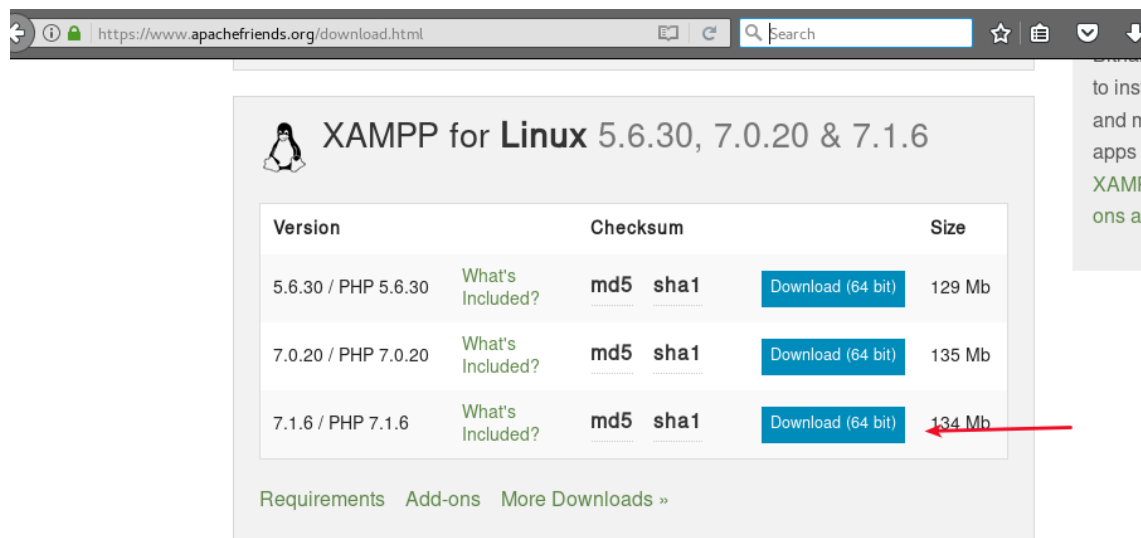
https://www.apachefriends.org/download.html

Search

XAMPP for **Linux** 5.6.30, 7.0.20 & 7.1.6

| Version | | Checksum | | | Size |
|---|---|---|---|---|---|
| 5.6.30 / PHP 5.6.30 | What's Included? | md5 | sha1 | Download (64 bit) | 129 Mb |
| 7.0.20 / PHP 7.0.20 | What's Included? | md5 | sha1 | Download (64 bit) | 135 Mb |
| 7.1.6 / PHP 7.1.6 | What's Included? | md5 | sha1 | Download (64 bit) | 134 Mb |

Requirements Add-ons More Downloads »

to ins
and n
apps
XAM
ons a